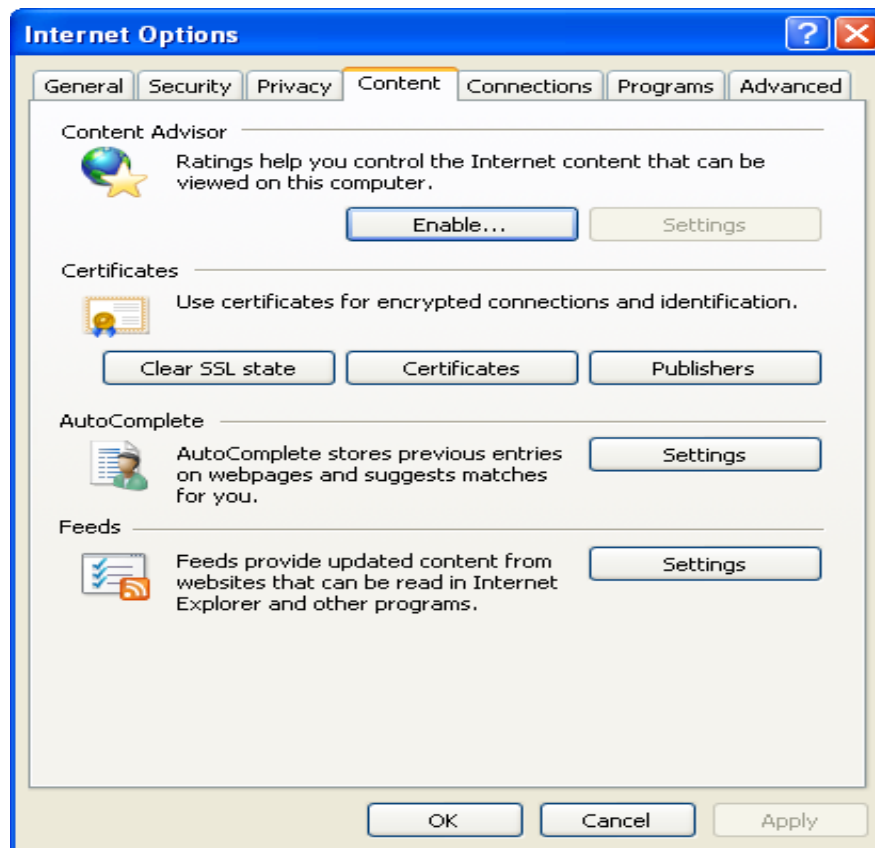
Internet Options

General Security Privacy Content Connections Programs Advanced

Content Advisor

Ratings help you control the Internet content that can be viewed on this computer.

Enable... Settings

Certificates

Use certificates for encrypted connections and identification.

Clear SSL state Certificates Publishers

AutoComplete

AutoComplete stores previous entries on webpages and suggests matches for you.

Settings

Feeds

Feeds provide updated content from websites that can be read in Internet Explorer and other programs.

Settings

OK Cancel Apply